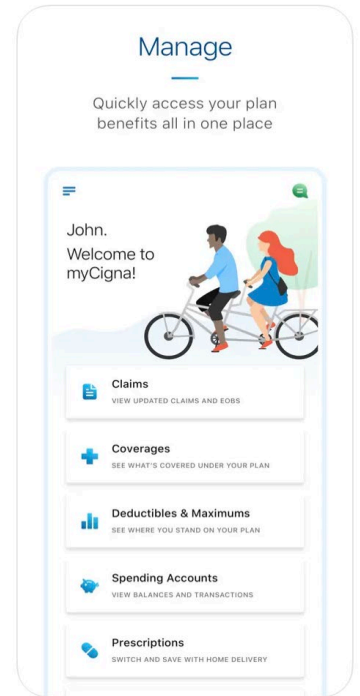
Manage

Quickly access your plan benefits all in one place

John.
Welcome to myCigna!

Claims
VIEW UPDATED CLAIMS AND EOBS

Coverages
SEE WHAT'S COVERED UNDER YOUR PLAN

Deductibles & Maximums
SEE WHERE YOU STAND ON YOUR PLAN

Spending Accounts
VIEW BALANCES AND TRANSACTIONS

Prescriptions
SWITCH AND SAVE WITH HOME DELIVERY